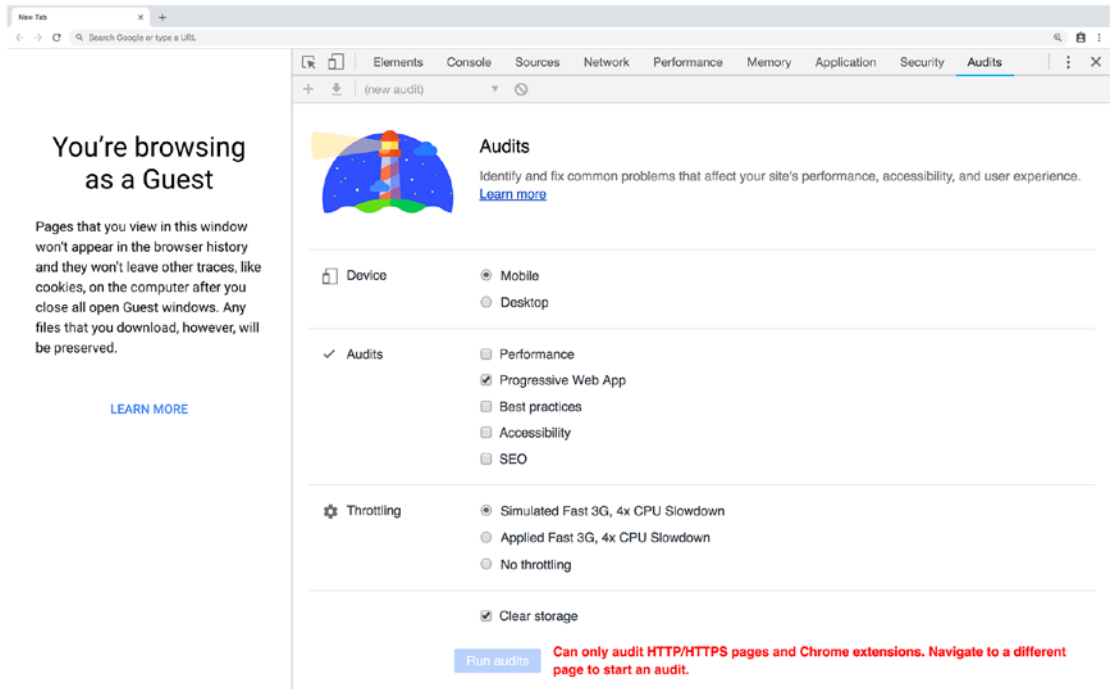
New Tab × +

Search Google or type a URL

Elements Console Sources Network Performance Memory Application Security Audits

(new audit)

You're browsing as a Guest

Pages that you view in this window won't appear in the browser history and they won't leave other traces, like cookies, on the computer after you close all open Guest windows. Any files that you download, however, will be preserved.

LEARN MORE

Audits

Identify and fix common problems that affect your site's performance, accessibility, and user experience. Learn more

Device

Mobile

Desktop

Audits

Performance

Progressive Web App

Best practices

Accessibility

SEO

Throttling

Simulated Fast 3G, 4x CPU Slowdown

Applied Fast 3G, 4x CPU Slowdown

No throttling

Clear storage

Run audits

Can only audit HTTP/HTTPS pages and Chrome extensions. Navigate to a different page to start an audit.